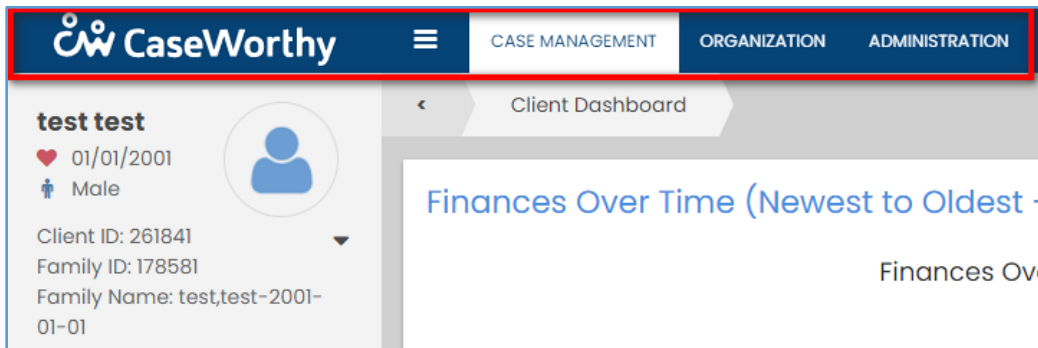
CaseWorthy

CASE MANAGEMENT
ORGANIZATION
ADMINISTRATION

test test
01/01/2001
Male

Client ID: 261841
Family ID: 178581
Family Name: test,test-2001-01-01

Client Dashboard

Finances Over Time (Newest to Oldest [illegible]

Finances Ov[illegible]